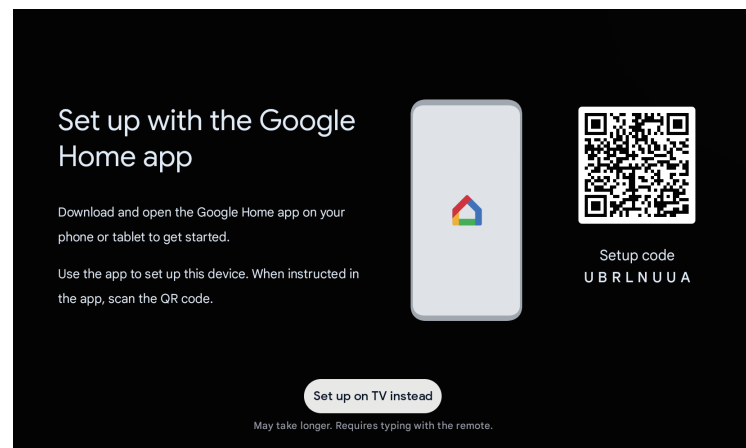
Set up with the Google Home app

Download and open the Google Home app on your phone or tablet to get started.

Use the app to set up this device. When instructed in the app, scan the QR code.

Setup code
UBRLNUUA

Set up on TV instead

May take longer. Requires typing with the remote.